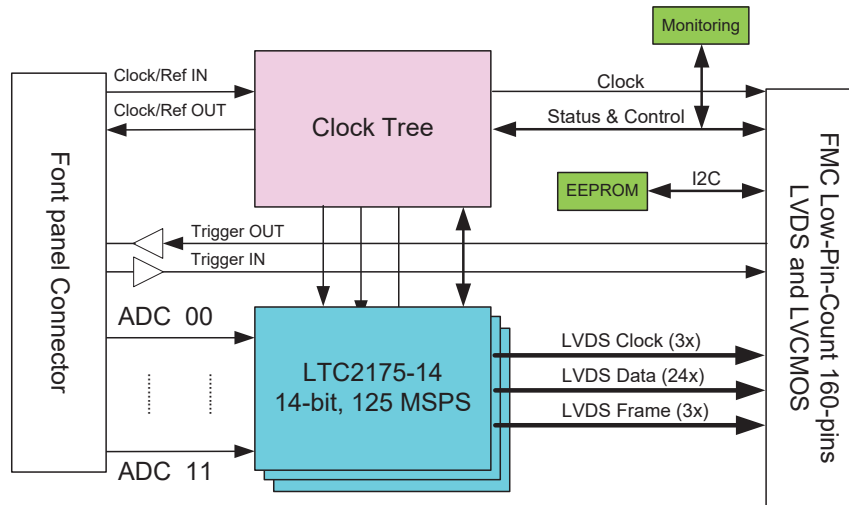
Monitoring

Clock/Ref IN

Clock/Ref OUT

Clock Tree

Clock

Status & Control

EEPROM

I2C

Font panel Connector

Trigger OUT

Trigger IN

ADC 00

ADC 11

LTC2175-14
14-bit, 125 MSPS

LVDS Clock (3x)

LVDS Data (24x)

LVDS Frame (3x)

FMC Low-Pin-Count 160-pins
LVDS and LVCMOS